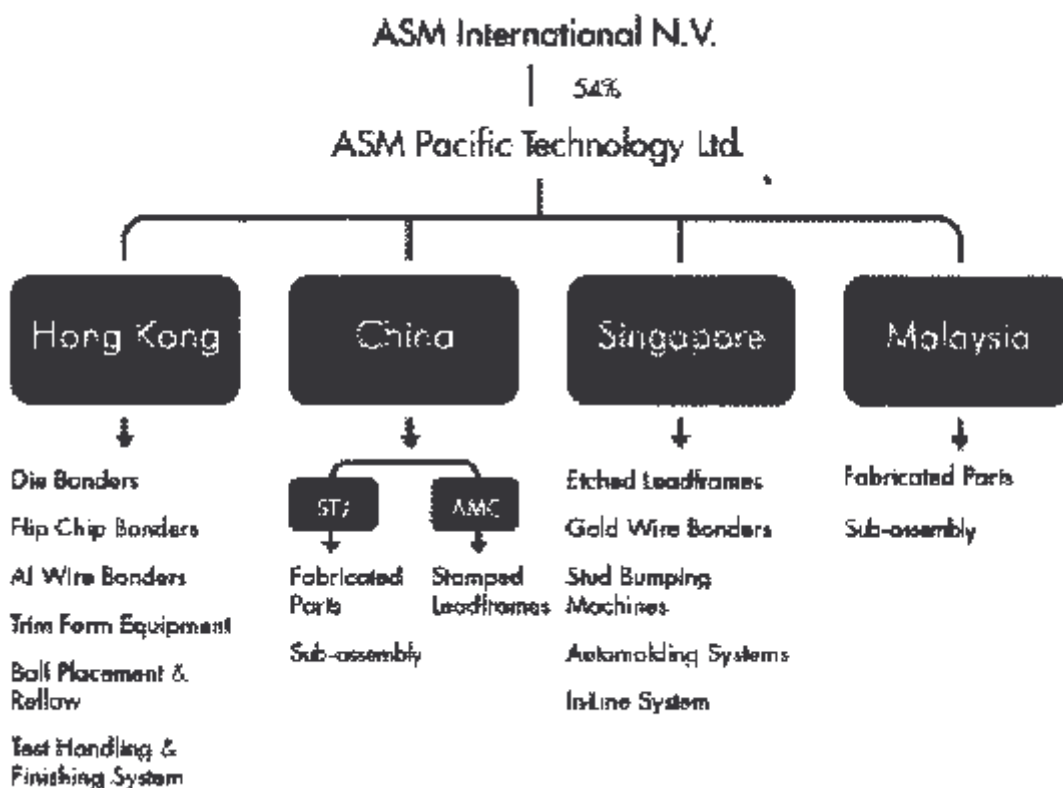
ASM International N.V.

54%

ASM Pacific Technology Ltd.

Hong Kong

Die Bonders

Flip Chip Bonders

Al Wire Bonders

Trim Form Equipment

Ball Placement & Reflow

Test Handling & Finishing System

China

STZ

Fabricated Parts

Sub-assembly

AMC

Stamped Leadframes

Singapore

Etched Leadframes

Gold Wire Bonders

Stud Bumping Machines

Automolding Systems

In-Line System

Malaysia

Fabricated Parts

Sub-assembly